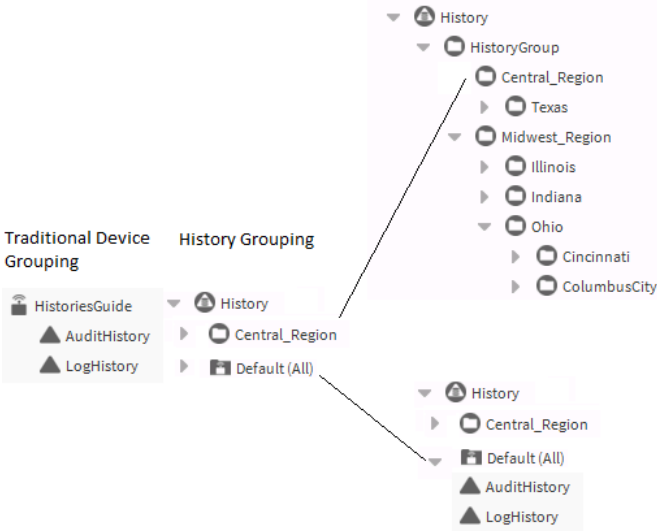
History
HistoryGroup
Central_Region
Texas
Midwest_Region
Illinois
Indiana
Ohio
Cincinnati
ColumbusCity

Traditional Device Grouping

History Grouping

HistoriesGuide
AuditHistory
LogHistory

History
Central_Region
Default (All)

History
Central_Region
Default (All)
AuditHistory
LogHistory